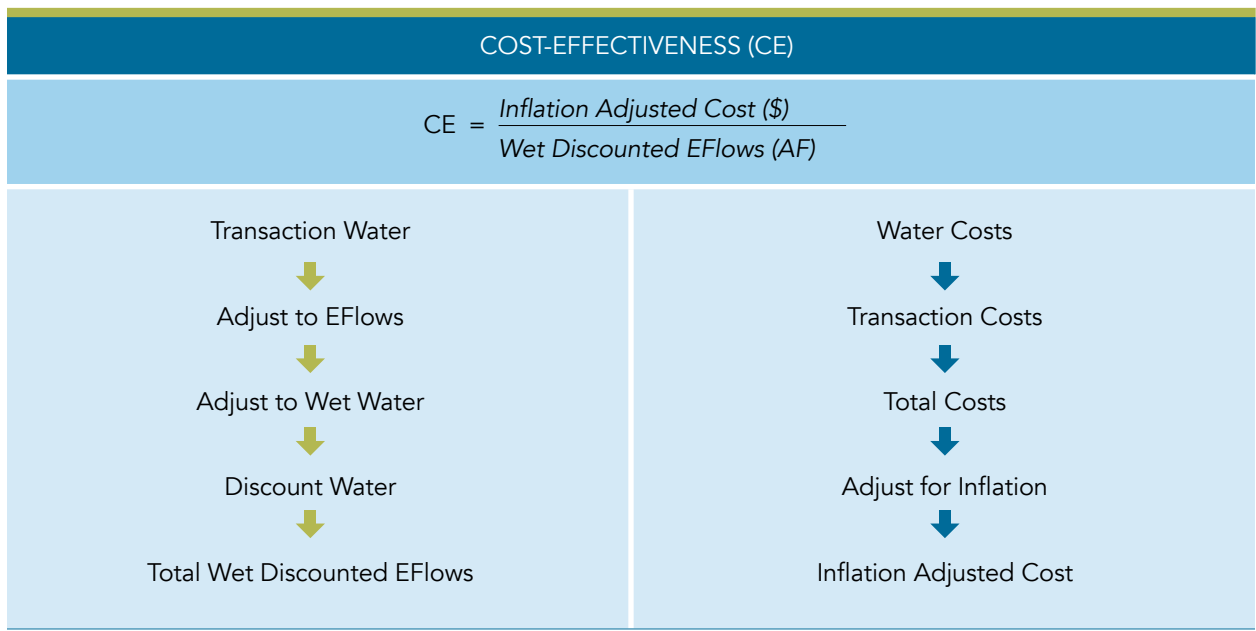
COST-EFFECTIVENESS (CE)

$CE = \frac{\textit{Inflation Adjusted Cost (\$)}}{\textit{Wet Discounted EFlows (AF)}}$

Transaction Water

Adjust to EFlows

Adjust to Wet Water

Discount Water

Total Wet Discounted EFlows

Water Costs

Transaction Costs

Total Costs

Adjust for Inflation

Inflation Adjusted Cost